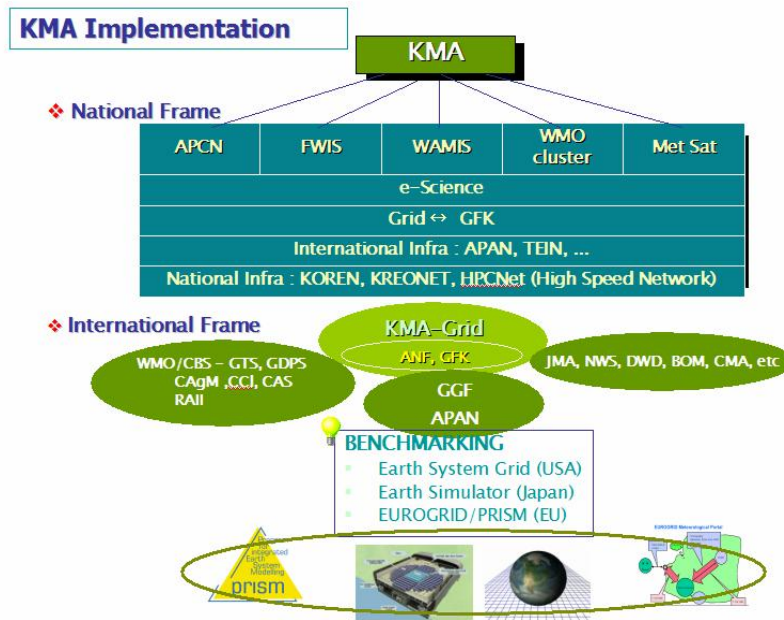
KMA Implementation

KMA

National Frame

| APCN | FWIS | WAMIS | WMO cluster | Met Sat |
|---|---|---|---|---|
| e-Science | | | | |
| Grid ↔ GFK | | | | |
| International Infra : APAN, TEIN, ... | | | | |
| National Infra : KOREN, KREONET, HPCNet (High Speed Network) | | | | |

International Frame

KMA-Grid

ANF, GFK

WMO/CBS - GTS, GDPS CAgM ,CCl, CAS RAII

JMA, NWS, DWD, BOM, CMA, etc

GGF
APAN

BENCHMARKING
Earth System Grid (USA)
Earth Simulator (Japan)
EUROGRID/PRISM (EU)

Integrated Earth System Modelling
prism

EUROGRID Meteorological Portal